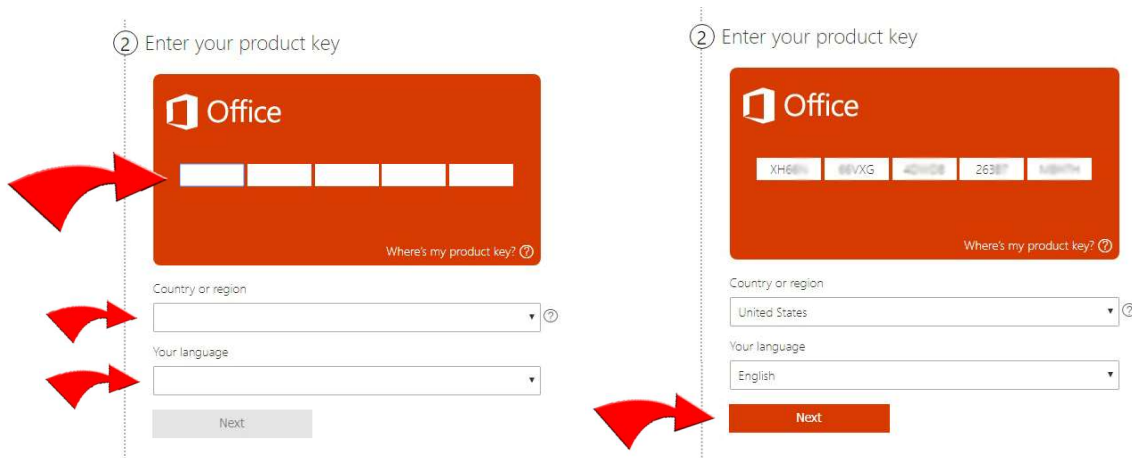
2 Enter your product key

Office

Where's my product key? ?

Country or region

?

Your language

Next

2 Enter your product key

Office

XH6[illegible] 66VXG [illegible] 2638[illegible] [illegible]

Where's my product key? ?

Country or region

United States

?

Your language

English

Next